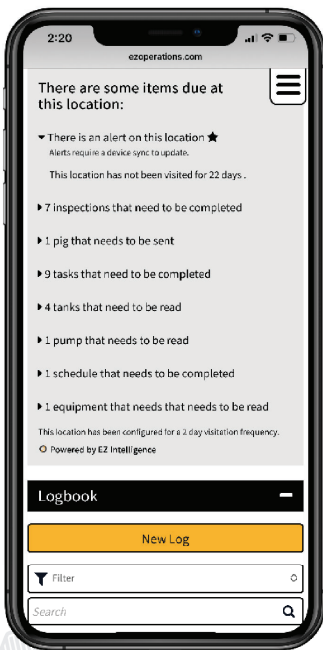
2:20
ezoperations.com

There are some items due at this location:

There is an alert on this location
Alerts require a device sync to update.
This location has not been visited for 22 days .

7 inspections that need to be completed

1 pig that needs to be sent

9 tasks that need to be completed

4 tanks that need to be read

1 pump that needs to be read

1 schedule that needs to be completed

1 equipment that needs that needs to be read

This location has been configured for a 2 day visitation frequency.
Powered by EZ Intelligence

Logbook

New Log

Filter

Search